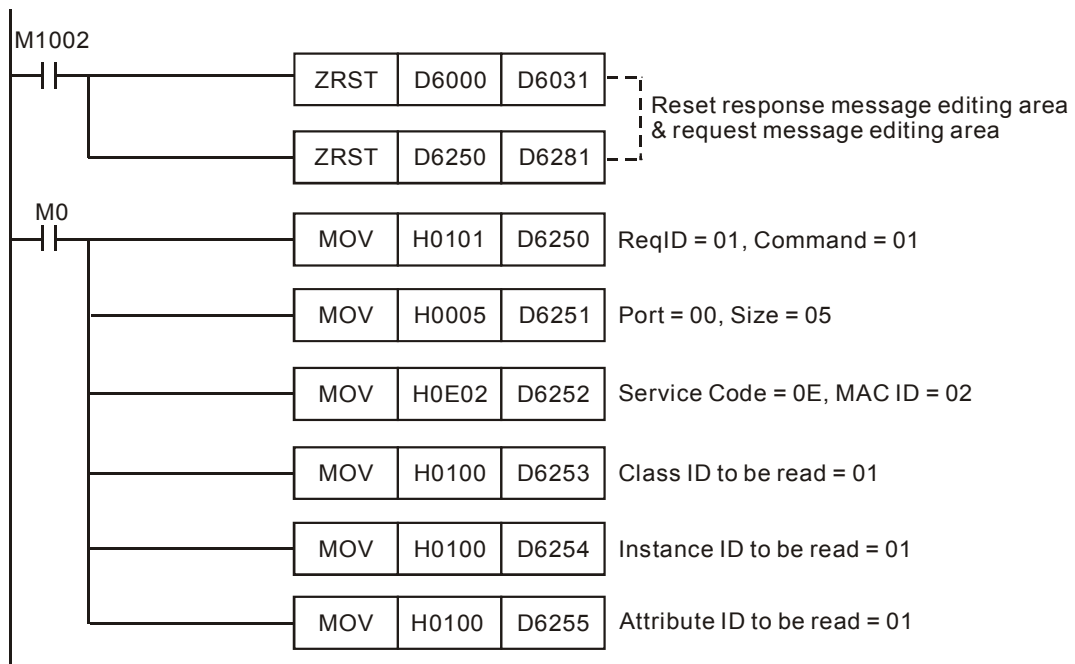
M1002

| ZRST | D6000 | D6031 |
|---|---|---|
| ZRST | D6250 | D6281 |

Reset response message editing area & request message editing area

M0

| MOV | H0101 | D6250 |
|---|---|---|
| MOV | H0005 | D6251 |
| MOV | H0E02 | D6252 |
| MOV | H0100 | D6253 |
| MOV | H0100 | D6254 |
| MOV | H0100 | D6255 |

ReqID = 01, Command = 01

Port = 00, Size = 05

Service Code = 0E, MAC ID = 02

Class ID to be read = 01

Instance ID to be read = 01

Attribute ID to be read = 01